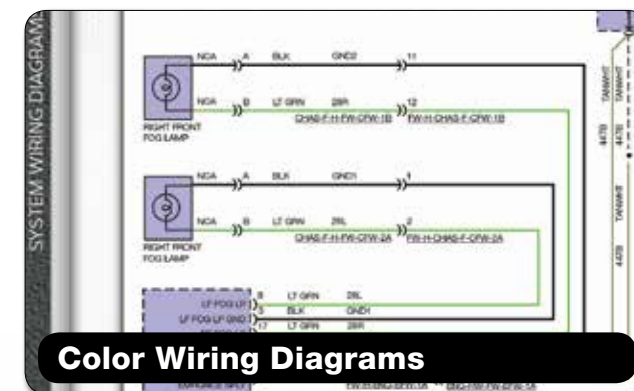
SYSTEM WIRING DIAGRAM

NCA A BLK GND2 11

NCA B LT GRN 28R 12

CHAS-F-H-FW-CFW-1B FW-H-CHAS-F-CFW-1B

RIGHT FRONT FOG LAMP

NCA A BLK GND1 1

NCA B LT GRN 28L 2

CHAS-F-H-FW-CFW-2A FW-H-CHAS-F-CFW-2A

RIGHT FRONT FOG LAMP

LF FOG LP 8 LT GRN 28L

LF FOG LP GND 3 BLK GND1

17 LT GRN 28R

TAN/WHT

447B

TAN/WHT

447B

Color Wiring Diagrams

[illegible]